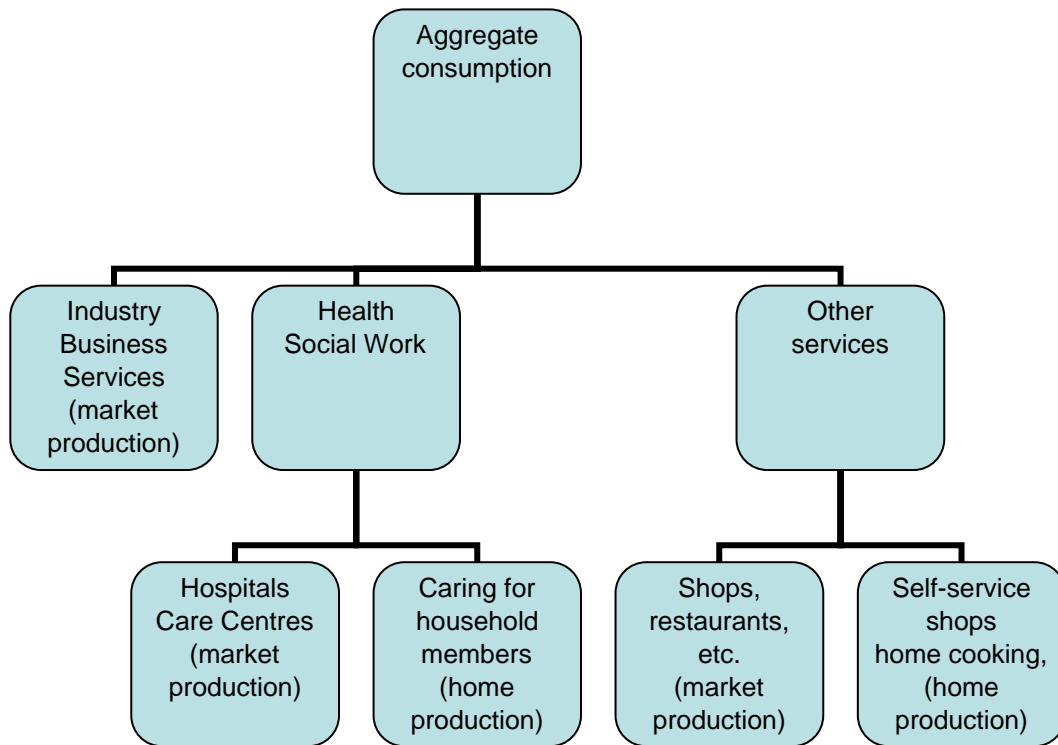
Aggregate consumption

Industry Business Services (market production)

Health Social Work

Other services

Hospitals Care Centres (market production)

Caring for household members (home production)

Shops, restaurants, etc. (market production)

Self-service shops home cooking, (home production)